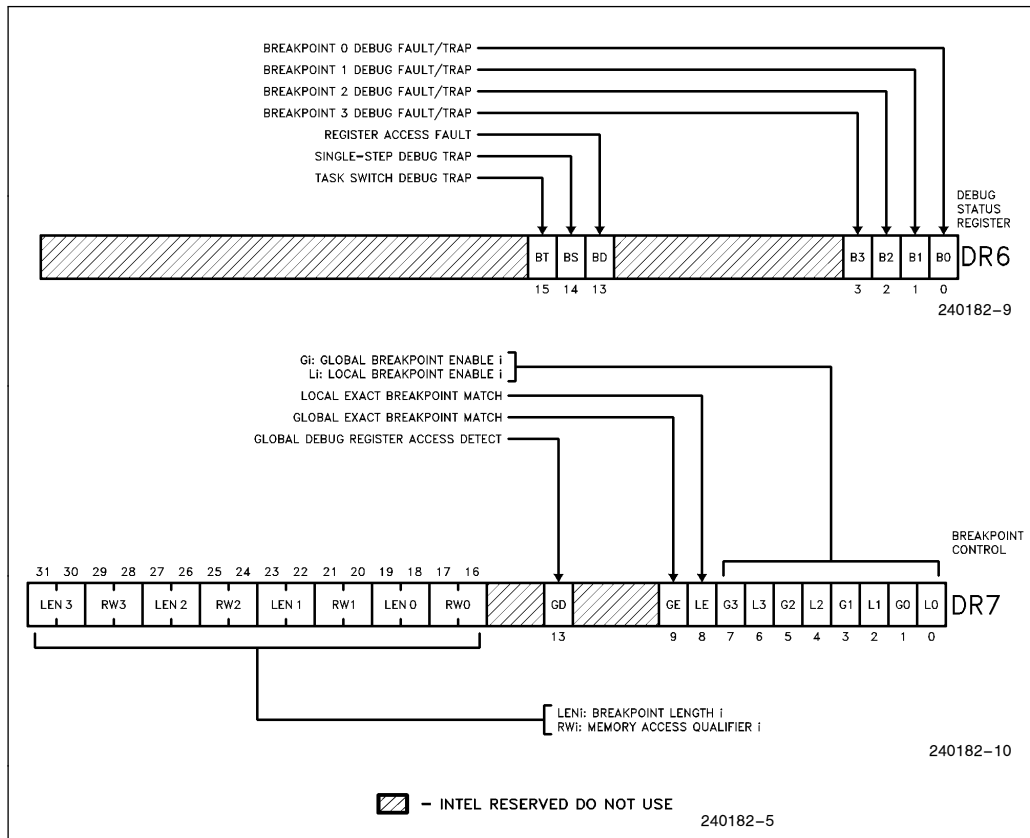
BREAKPOINT 0 DEBUG FAULT/TRAP
BREAKPOINT 1 DEBUG FAULT/TRAP
BREAKPOINT 2 DEBUG FAULT/TRAP
BREAKPOINT 3 DEBUG FAULT/TRAP
REGISTER ACCESS FAULT
SINGLE-STEP DEBUG TRAP
TASK SWITCH DEBUG TRAP

DEBUG STATUS REGISTER

BT BS BD B3 B2 B1 B0 DR6

15 14 13 3 2 1 0

240182-9

Gi: GLOBAL BREAKPOINT ENABLE i
Li: LOCAL BREAKPOINT ENABLE i
LOCAL EXACT BREAKPOINT MATCH
GLOBAL EXACT BREAKPOINT MATCH
GLOBAL DEBUG REGISTER ACCESS DETECT

BREAKPOINT CONTROL

31 30 29 28 27 26 25 24 23 22 21 20 19 18 17 16

LEN 3 RW3 LEN 2 RW2 LEN 1 RW1 LEN 0 RW0 GD GE LE G3 L3 G2 L2 G1 L1 G0 L0 DR7

13 9 8 7 6 5 4 3 2 1 0

LENi: BREAKPOINT LENGTH i
RWi: MEMORY ACCESS QUALIFIER i

240182-10

- INTEL RESERVED DO NOT USE

240182-5